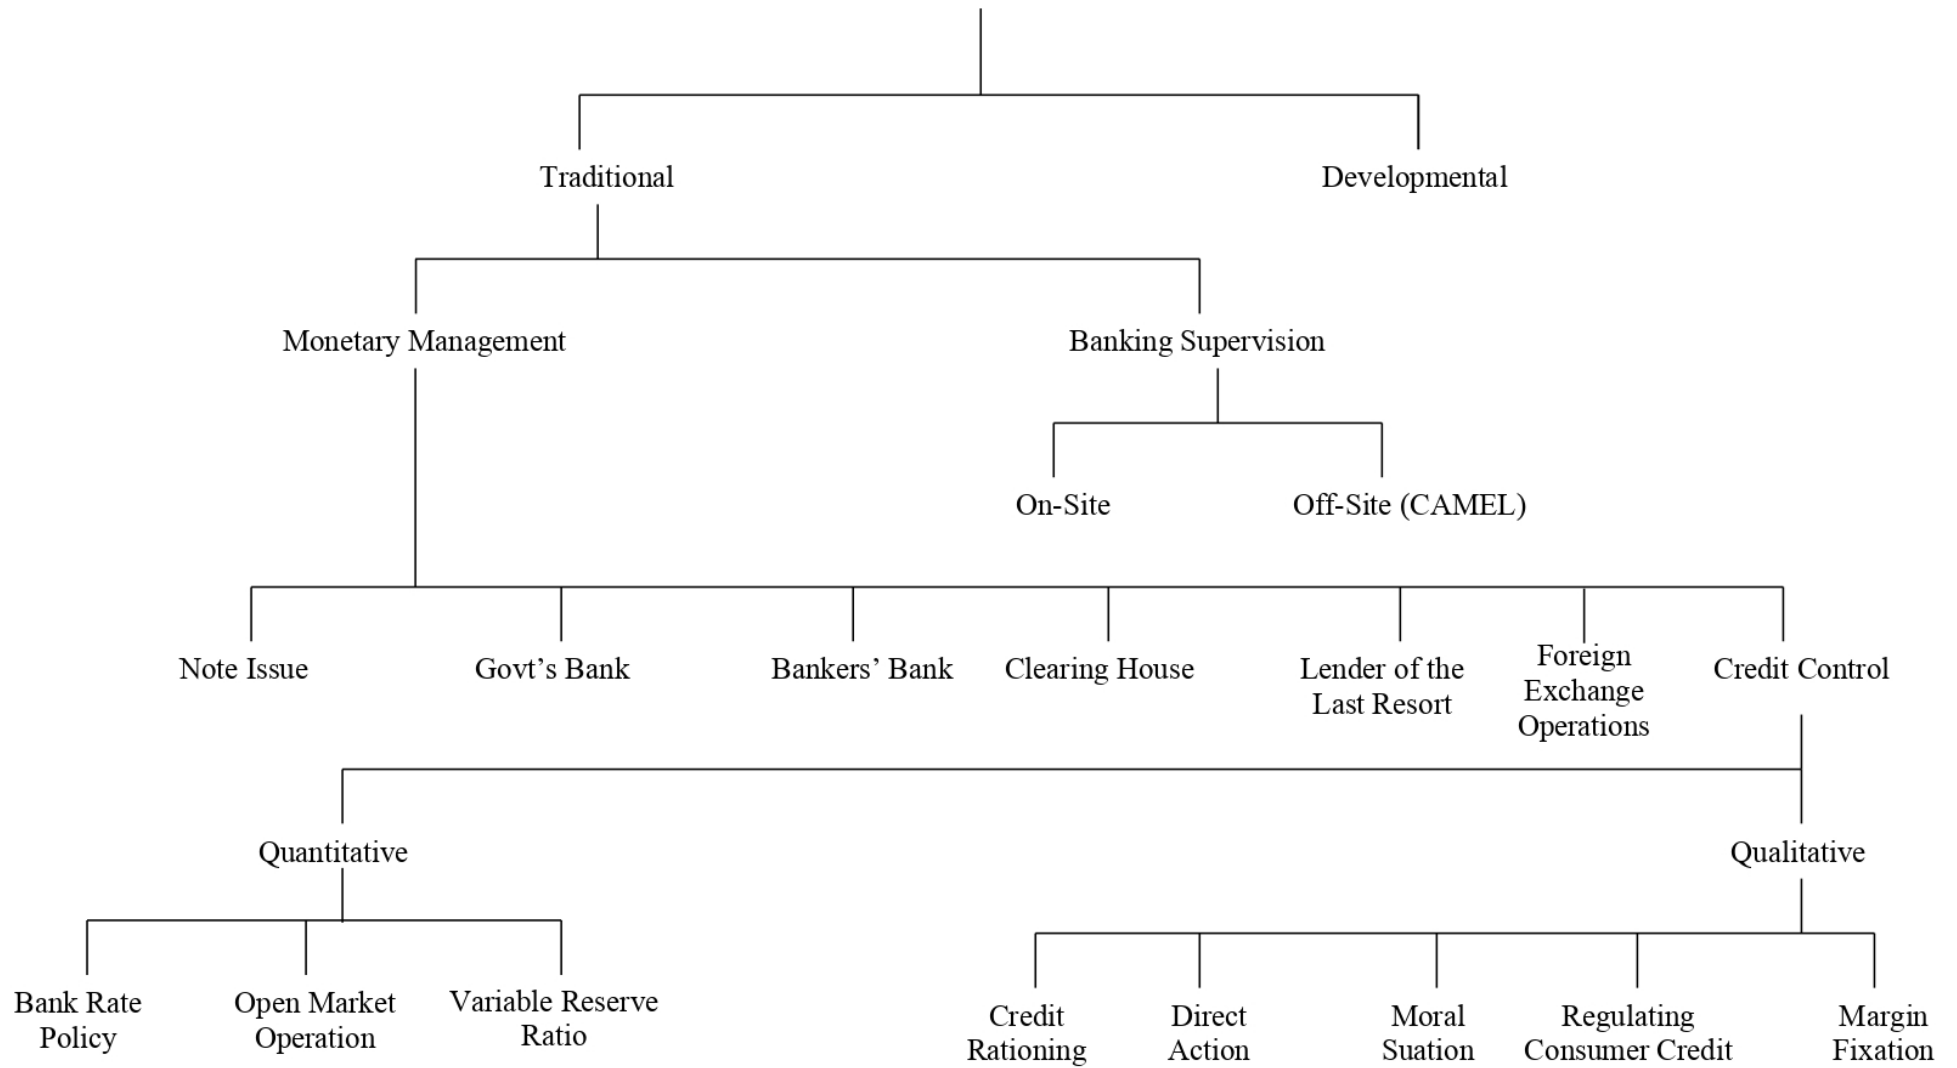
Traditional

Developmental

Monetary Management

Banking Supervision

On-Site

Off-Site (CAMEL)

Note Issue

Govt’s Bank

Bankers’ Bank

Clearing House

Lender of the Last Resort

Foreign Exchange Operations

Credit Control

Quantitative

Qualitative

Bank Rate Policy

Open Market Operation

Variable Reserve Ratio

Credit Rationing

Direct Action

Moral Suation

Regulating Consumer Credit

Margin Fixation